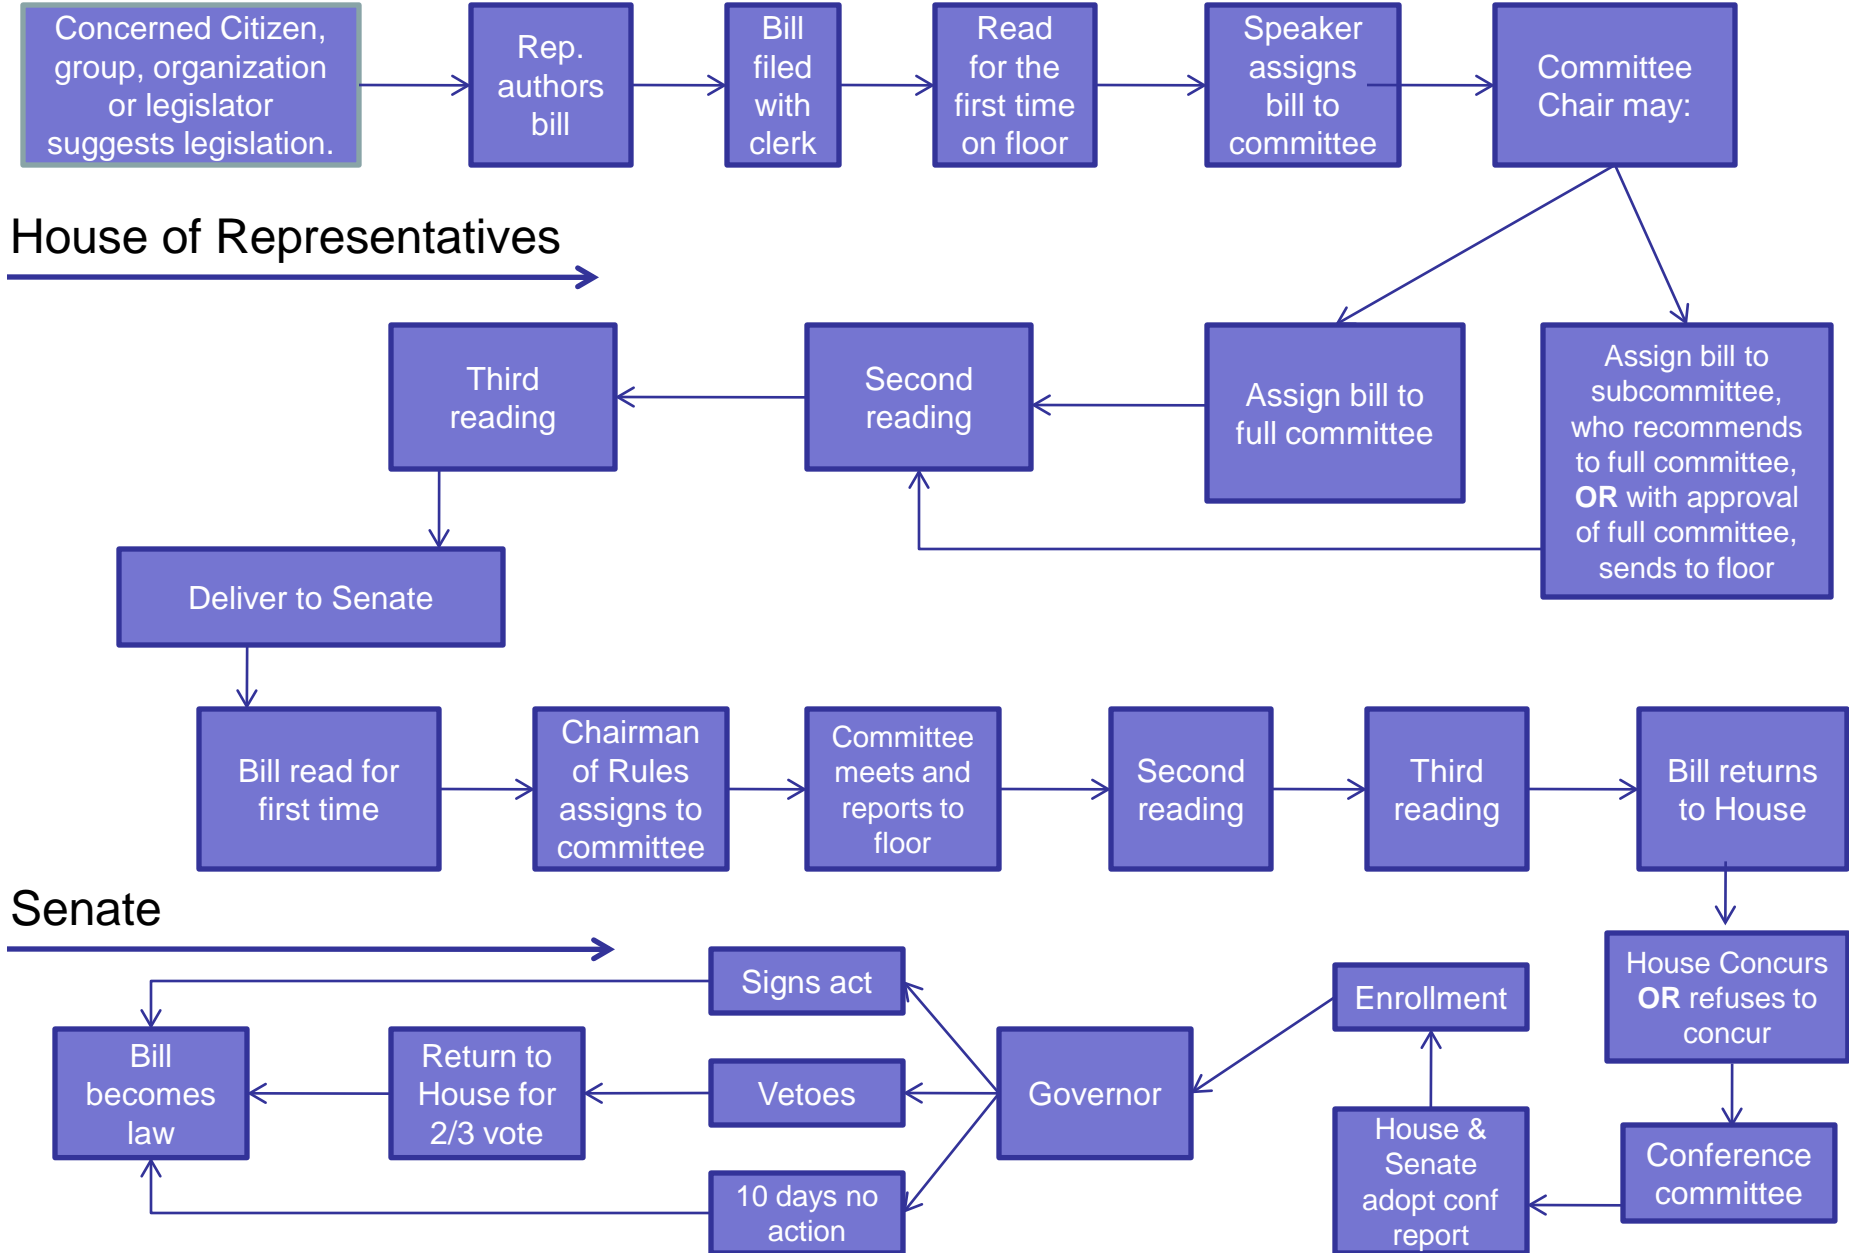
Concerned Citizen, group, organization or legislator suggests legislation.

Rep. authors bill

Bill filed with clerk

Read for the first time on floor

Speaker assigns bill to committee

Committee Chair may:

House of Representatives

Assign bill to full committee

Assign bill to subcommittee, who recommends to full committee, **OR** with approval of full committee, sends to floor

Second reading

Third reading

Deliver to Senate

Bill read for first time

Chairman of Rules assigns to committee

Committee meets and reports to floor

Second reading

Third reading

Bill returns to House

Senate

House Concurs **OR** refuses to concur

Conference committee

House & Senate adopt conf report

Enrollment

Governor

Signs act

Vetoes

10 days no action

Return to House for 2/3 vote

Bill becomes law